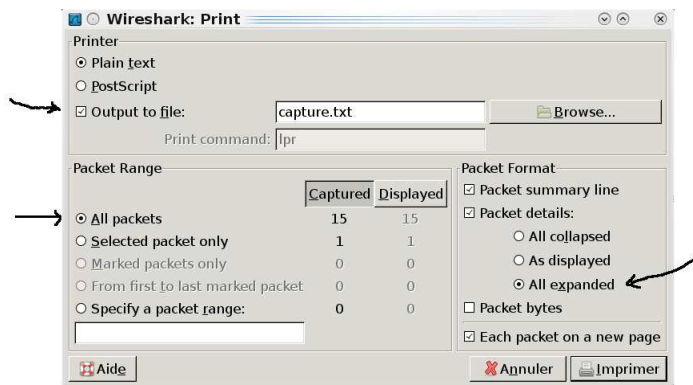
Wireshark: Print

Printer

Plain text

PostScript

Output to file: capture.txt Browse...

Print command: lpr

Packet Range

| | Captured | Displayed |
|---|---|---|
| All packets | 15 | 15 |
| Selected packet only | 1 | 1 |
| Marked packets only | 0 | 0 |
| From first to last marked packet | 0 | 0 |
| Specify a packet range: | 0 | 0 |

Packet Format

Packet summary line

Packet details:

All collapsed

As displayed

All expanded

Packet bytes

Each packet on a new page

Aide

Annuler

Imprimer